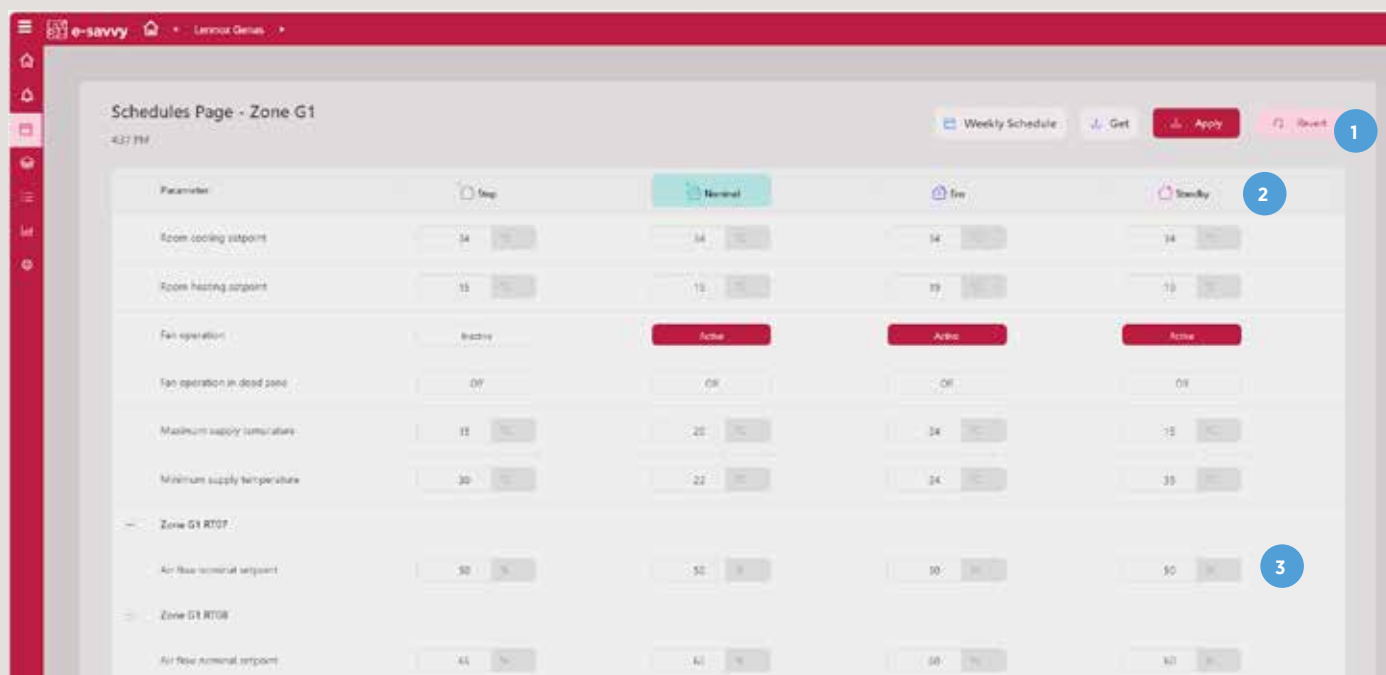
e-savvy Lennox Genius

Schedules Page - Zone G1
4:37 PM

Weekly Schedule Get Apply Revert 1

| Parameter | Stop | Nominal | Eco | Standby |
|---|---|---|---|---|
| Room cooling setpoint | 34 °C | 34 °C | 34 °C | 34 °C |
| Room heating setpoint | 15 °C | 15 °C | 19 °C | 10 °C |
| Fan operation | Inactive | Active | Active | Active |
| Fan operation in dead zone | Off | Off | Off | Off |
| Maximum supply temperature | 15 °C | 20 °C | 24 °C | 15 °C |
| Minimum supply temperature | 30 °C | 22 °C | 24 °C | 35 °C |
| Zone G1 RT07 | | | | |
| Air flow nominal setpoint | 50 % | 50 % | 30 % | 50 % |
| Zone G1 RT08 | | | | |
| Air flow nominal setpoint | 65 % | 60 % | 50 % | 60 % |

2

3